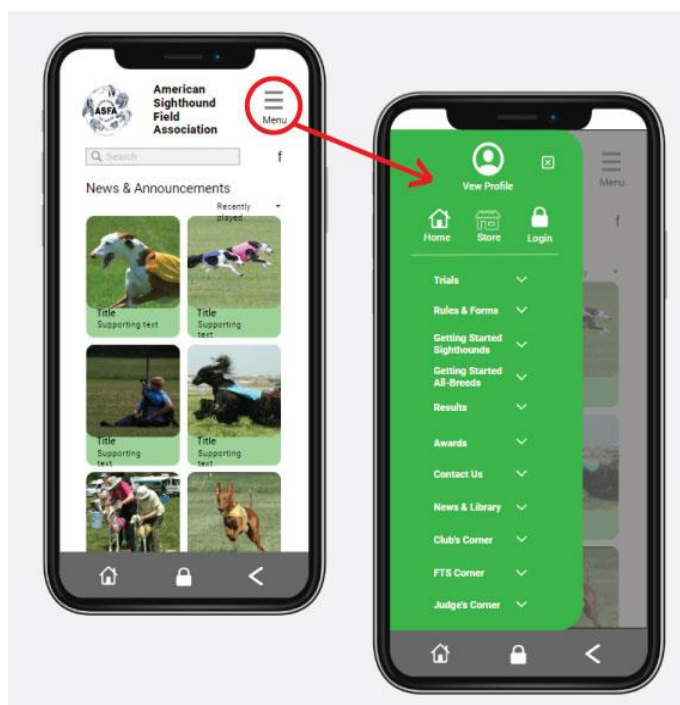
ASFA

American Sighthound Field Association

Menu

Search

f

News & Announcements

Recently played

Title
Supporting text

Title
Supporting text

Title
Supporting text

Title
Supporting text

View Profile

Home

Store

Login

Menu

f

Trials

Rules & Forms

Getting Started Sighthounds

Getting Started All-Breeds

Results

Awards

Contact Us

News & Library

Club's Corner

FTS Corner

Judge's Corner